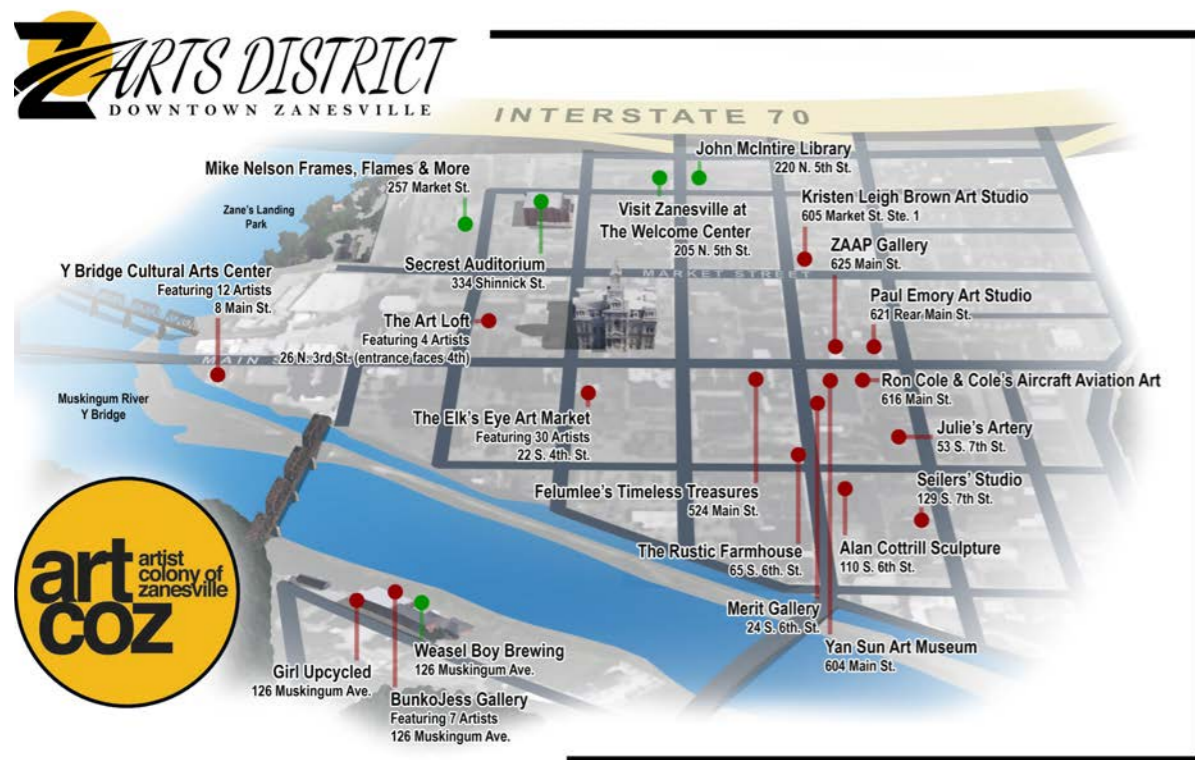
Z ARTS DISTRICT
DOWNTOWN ZANESVILLE

INTERSTATE 70

John McIntire Library
220 N. 5th St.

Mike Nelson Frames, Flames & More
257 Market St.

Zane's Landing Park

Visit Zanesville at The Welcome Center
205 N. 5th St.

Kristen Leigh Brown Art Studio
605 Market St. Ste. 1

ZAAP Gallery
625 Main St.

Secrest Auditorium
334 Shinnick St.

MARKET STREET

Y Bridge Cultural Arts Center
Featuring 12 Artists
8 Main St.

Paul Emory Art Studio
621 Rear Main St.

The Art Loft
Featuring 4 Artists
26 N. 3rd St. (entrance faces 4th)

MAIN S

Ron Cole & Cole's Aircraft Aviation Art
616 Main St.

Muskingum River Y Bridge

The Elk's Eye Art Market
Featuring 30 Artists
22 S. 4th. St.

Julie's Artery
53 S. 7th St.

Seilers' Studio
129 S. 7th St.

Felumlee's Timeless Treasures
524 Main St.

The Rustic Farmhouse
65 S. 6th. St.

Alan Cottrill Sculpture
110 S. 6th St.

art coz
artist colony of zanesville

Merit Gallery
24 S. 6th. St.

Yan Sun Art Museum
604 Main St.

Weasel Boy Brewing
126 Muskingum Ave.

Girl Upcycled
126 Muskingum Ave.

BunkoJess Gallery
Featuring 7 Artists
126 Muskingum Ave.